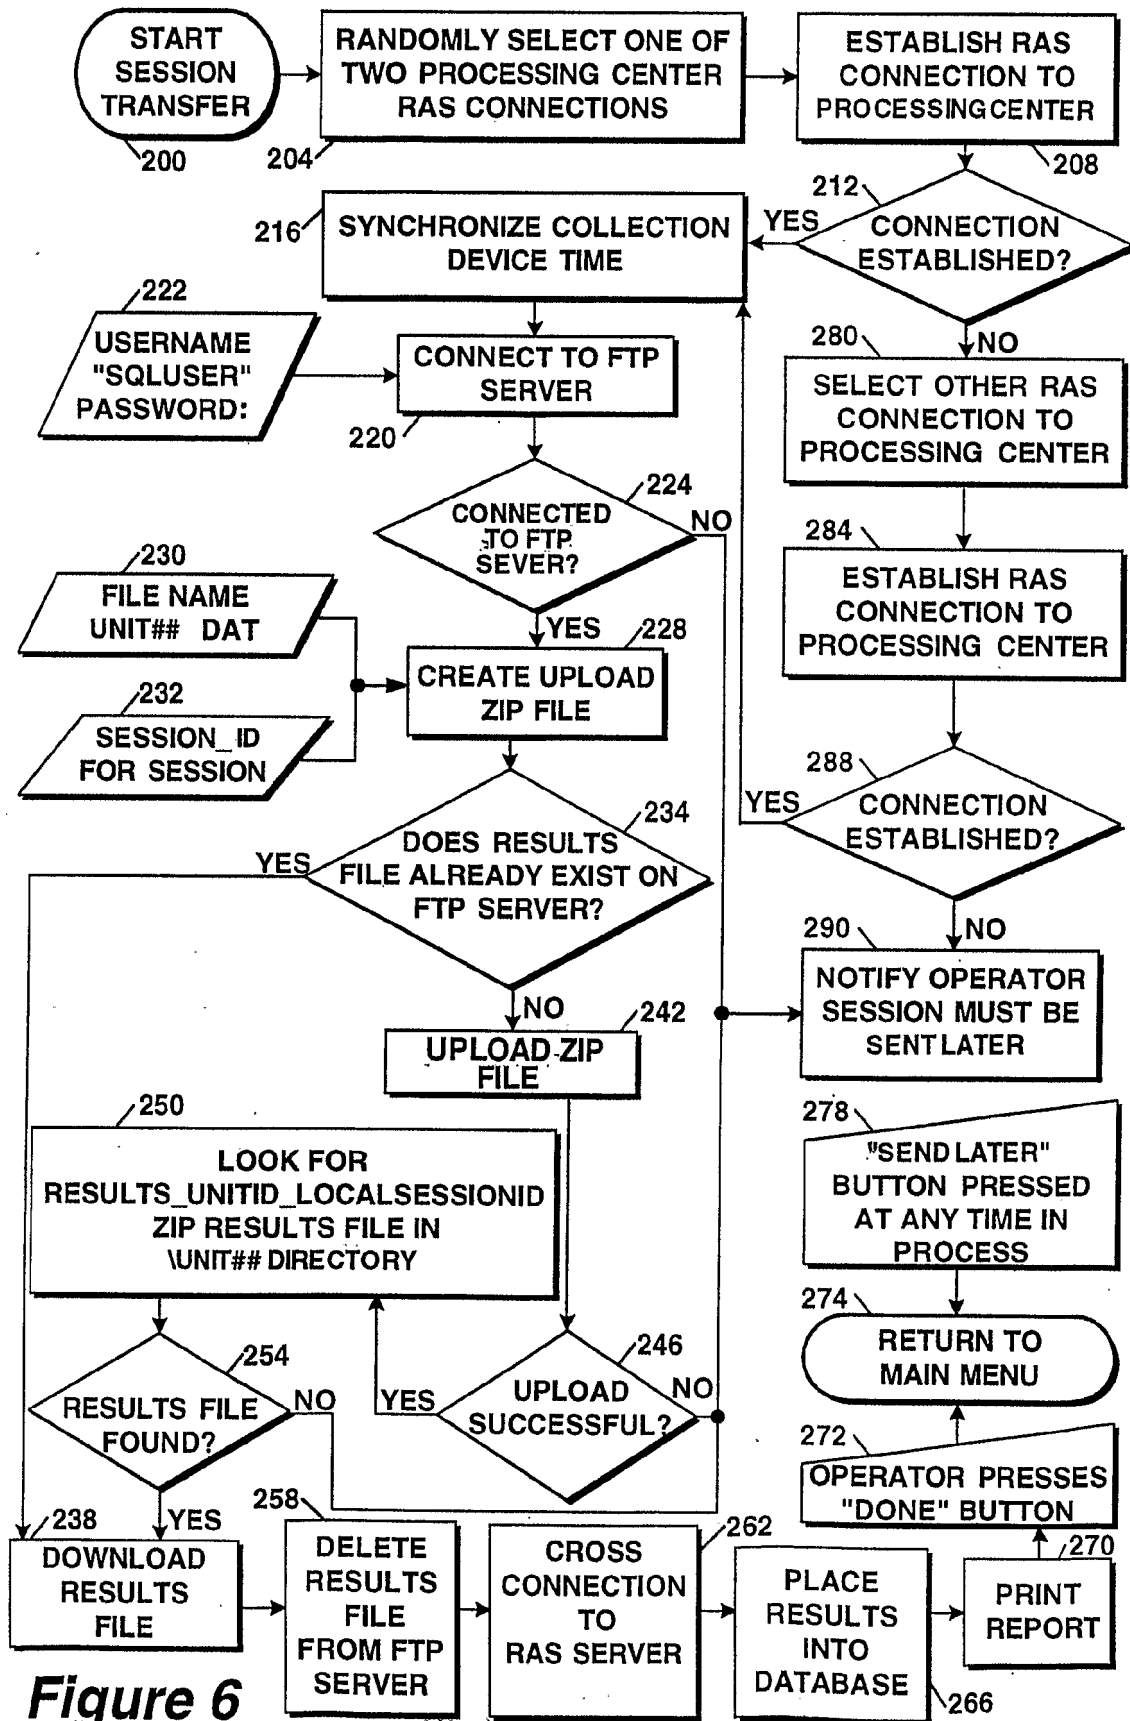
START SESSION TRANSFER
200

RANDOMLY SELECT ONE OF TWO PROCESSING CENTER RAS CONNECTIONS
204

ESTABLISH RAS CONNECTION TO PROCESSINGCENTER
208

212
CONNECTION ESTABLISHED?
YES
NO

216
SYNCHRONIZE COLLECTION DEVICE TIME

222
USERNAME "SQLUSER" PASSWORD:

CONNECT TO FTP SERVER
220

280
SELECT OTHER RAS CONNECTION TO PROCESSING CENTER

224
CONNECTED TO FTP SEVER?
NO
YES

230
FILE NAME UNIT## DAT

232
SESSION_ID FOR SESSION

228
CREATE UPLOAD ZIP FILE

284
ESTABLISH RAS CONNECTION TO PROCESSING CENTER

288
CONNECTION ESTABLISHED?
YES
NO

234
DOES RESULTS FILE ALREADY EXIST ON FTP SERVER?
YES
NO

290
NOTIFY OPERATOR SESSION MUST BE SENT LATER

242
UPLOAD ZIP FILE

250
LOOK FOR RESULTS_UNITID_LOCALSESSIONID ZIP RESULTS FILE IN \UNIT## DIRECTORY

278
"SEND LATER" BUTTON PRESSED AT ANY TIME IN PROCESS

274
RETURN TO MAIN MENU

254
RESULTS FILE FOUND?
NO
YES

246
UPLOAD SUCCESSFUL?
YES
NO

272
OPERATOR PRESSES "DONE" BUTTON

238
DOWNLOAD RESULTS FILE

258
DELETE RESULTS FILE FROM FTP SERVER

262
CROSS CONNECTION TO RAS SERVER

PLACE RESULTS INTO DATABASE
266

270
PRINT REPORT

Figure 6